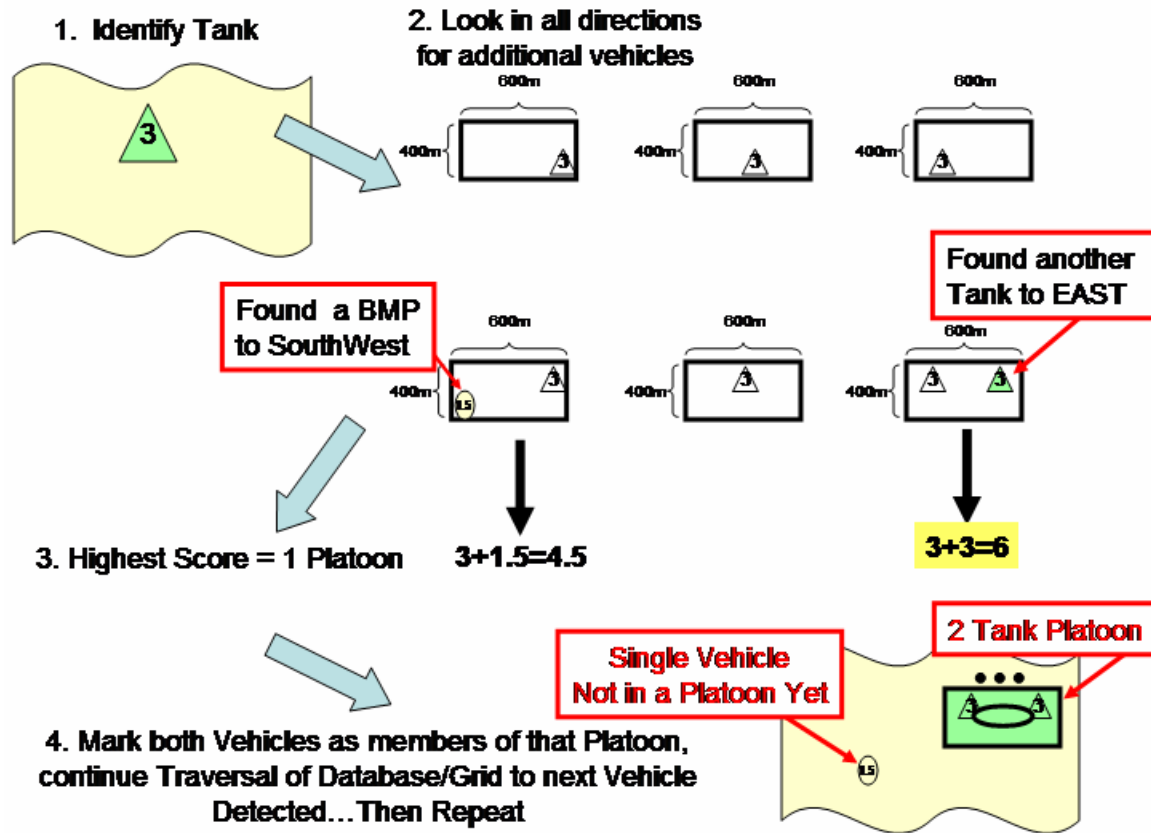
1. Identify Tank

3

2. Look in all directions for additional vehicles

600m
400m
3

600m
400m
3

600m
400m
3

Found a BMP to SouthWest

600m
400m
1.5
3

600m
400m
3

Found another Tank to EAST

600m
400m
3
3

3. Highest Score = 1 Platoon

3+1.5=4.5

3+3=6

2 Tank Platoon

Single Vehicle Not in a Platoon Yet

1.5

3
3

4. Mark both Vehicles as members of that Platoon, continue Traversal of Database/Grid to next Vehicle Detected…Then Repeat